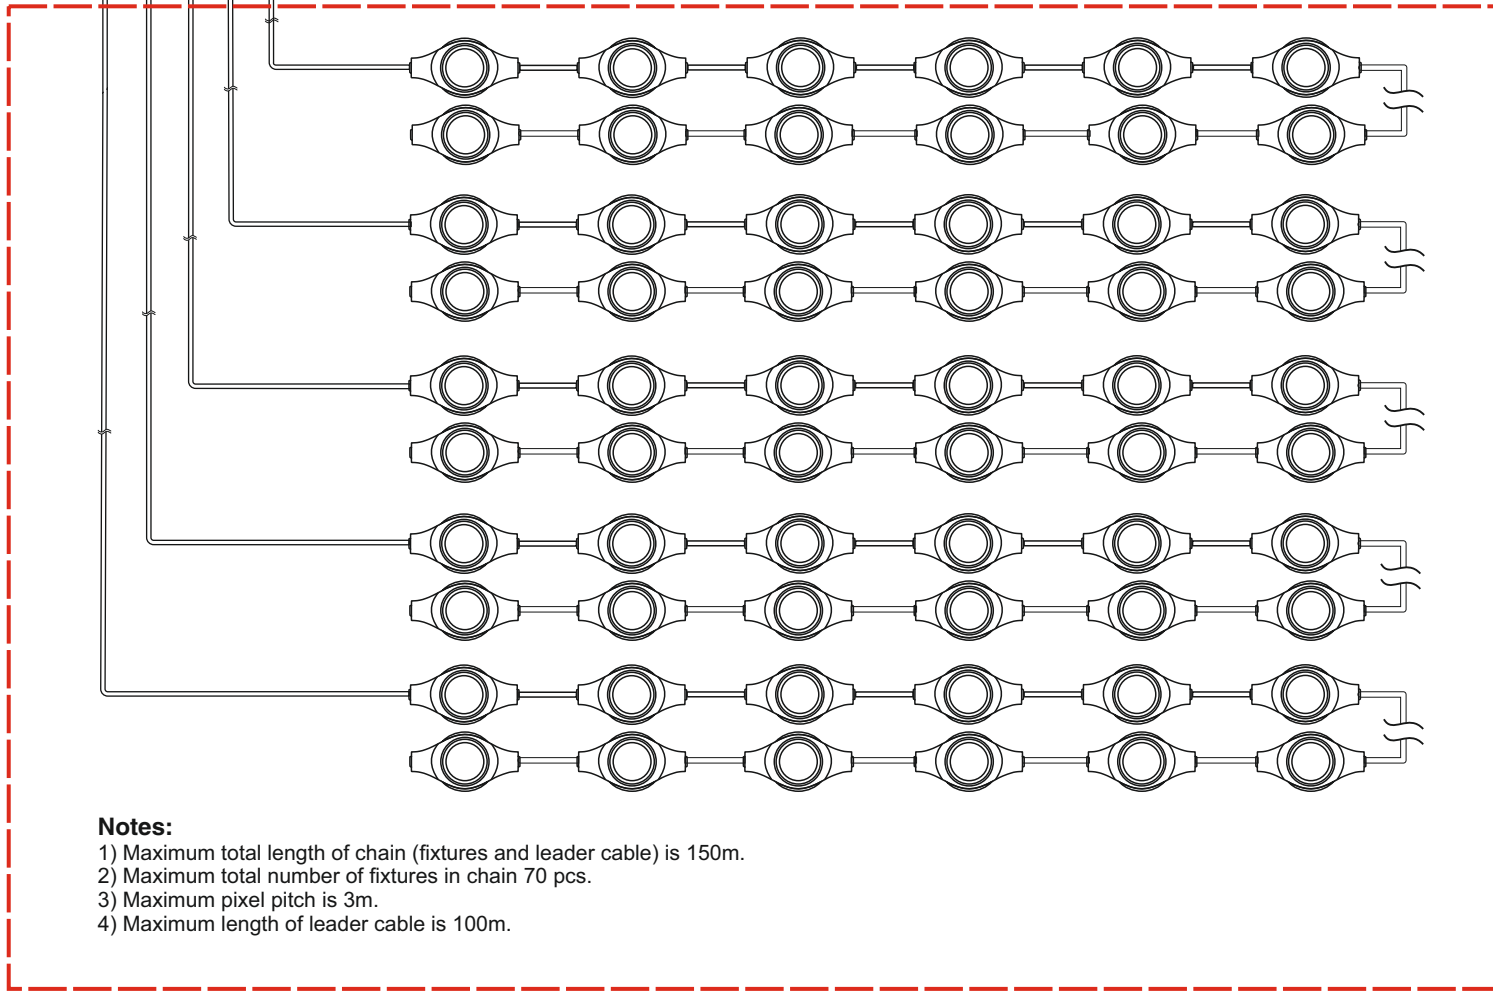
Notes:
1) Maximum total length of chain (fixtures and leader cable) is 150m.
2) Maximum total number of fixtures in chain 70 pcs.
3) Maximum pixel pitch is 3m.
4) Maximum length of leader cable is 100m.